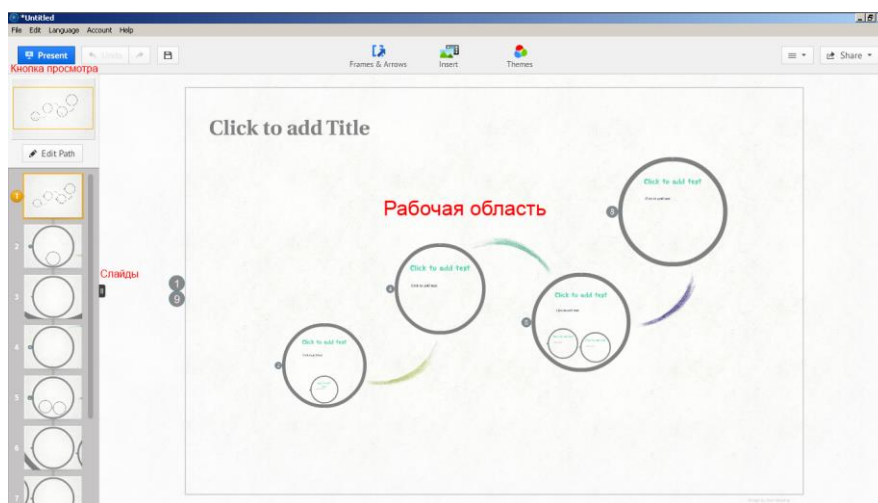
*Untitled

File Edit Language Account Help

Present

Undo

Frames & Arrows

Insert

Themes

Share

Кнопка просмотра

Edit Path

1

2

3

4

5

6

7

Слайды

1

9

Click to add Title

Рабочая область

Click to add text

Click to add text

Click to add text

Click to add text

2

3

4

8